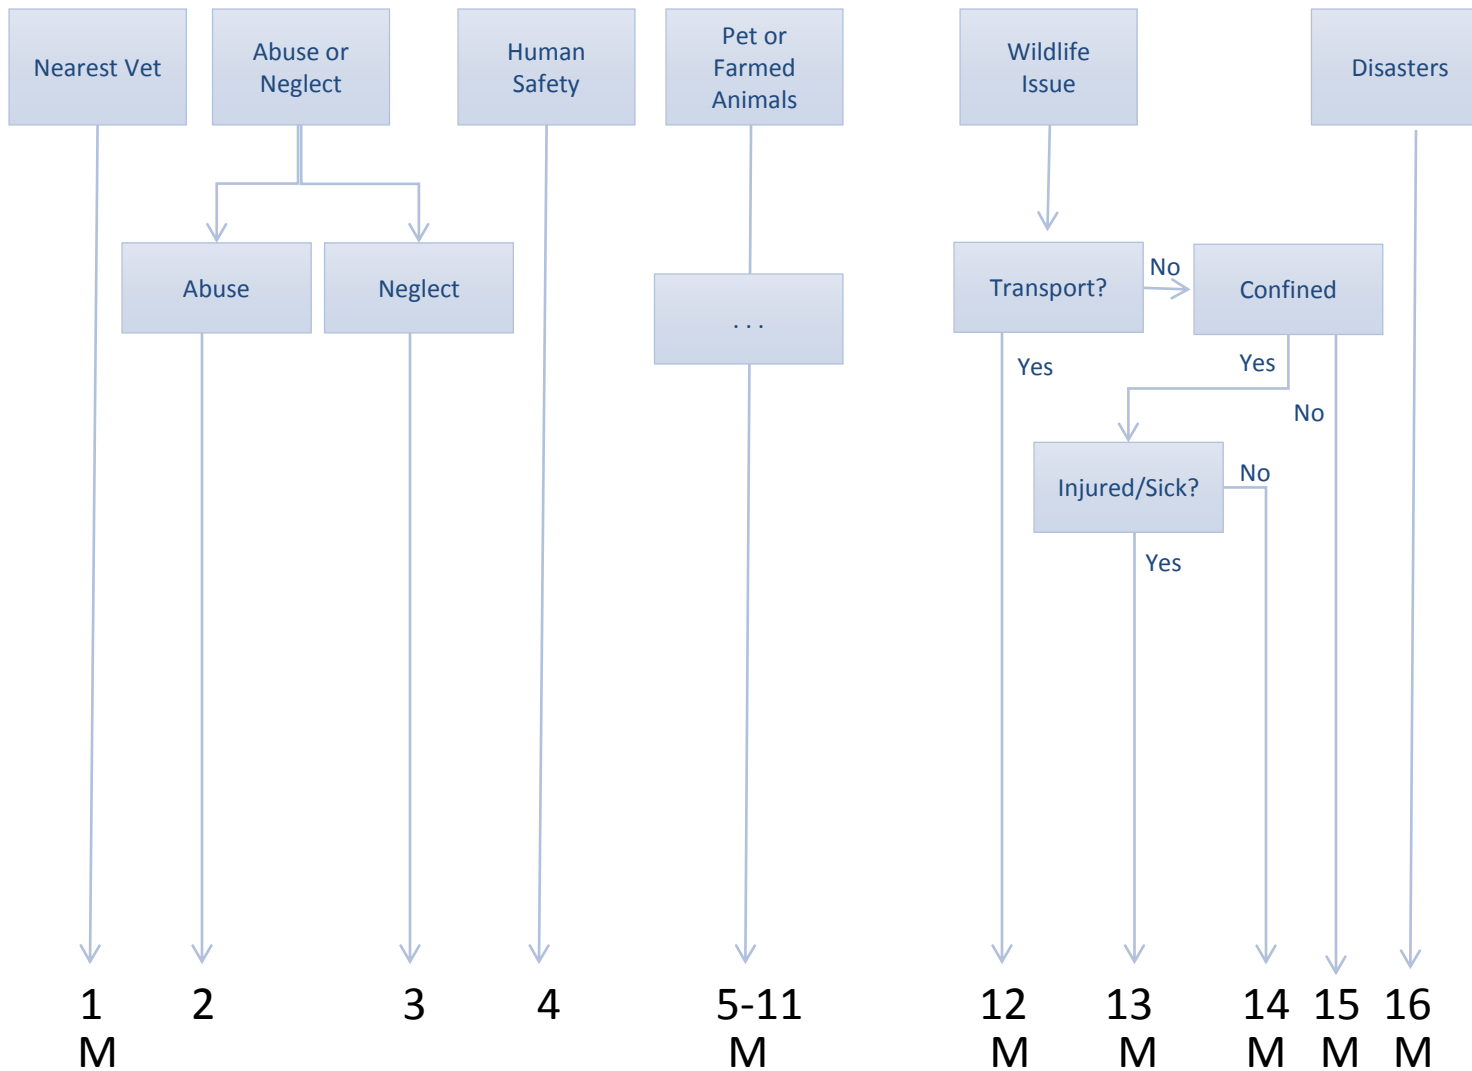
Nearest Vet

Abuse or Neglect

Human Safety

Pet or Farmed Animals

Wildlife Issue

Disasters

Abuse

Neglect

. . .

Transport?

No

Confined

Yes

Yes

No

Injured/Sick?

No

Yes

1
M

2

3

4

5-11
M

12
M

13
M

14
M

15
M

16
M